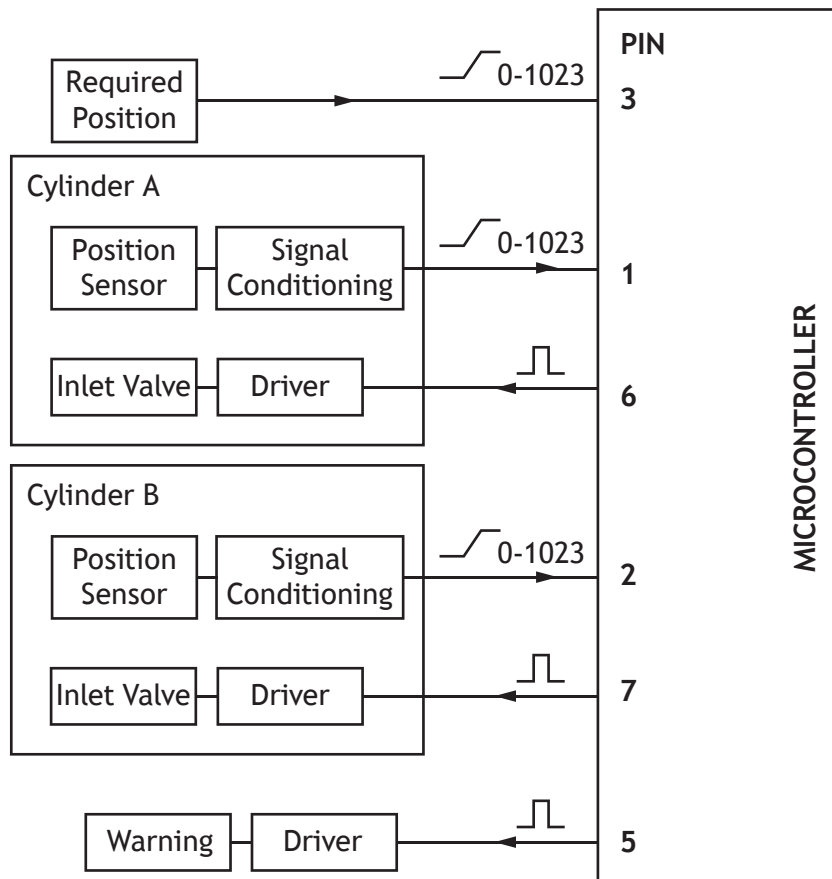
PIN

Required Position

0-1023

3

Cylinder A

Position Sensor

Signal Conditioning

0-1023

1

Inlet Valve

Driver

6

Cylinder B

Position Sensor

Signal Conditioning

0-1023

2

Inlet Valve

Driver

7

Warning

Driver

5

MICROCONTROLLER